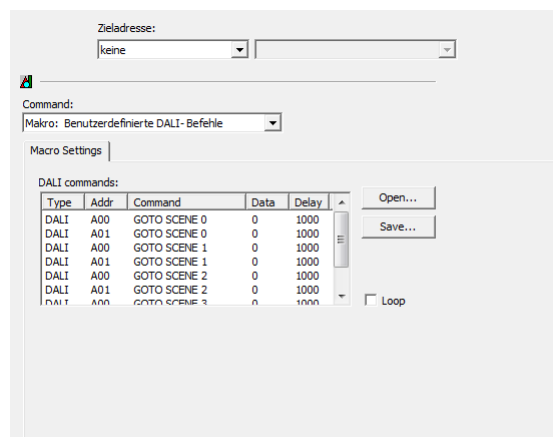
Zieladresse:

keine

Command:

Makro: Benutzerdefinierte DALI- Befehle

Macro Settings

DALI commands:

| Type | Addr | Command | Data | Delay |
|---|---|---|---|---|
| DALI | A00 | GOTO SCENE 0 | 0 | 1000 |
| DALI | A01 | GOTO SCENE 0 | 0 | 1000 |
| DALI | A00 | GOTO SCENE 1 | 0 | 1000 |
| DALI | A01 | GOTO SCENE 1 | 0 | 1000 |
| DALI | A00 | GOTO SCENE 2 | 0 | 1000 |
| DALI | A01 | GOTO SCENE 2 | 0 | 1000 |
| DALI | A00 | GOTO SCENE 3 | 0 | 1000 |

Open...

Save...

Loop